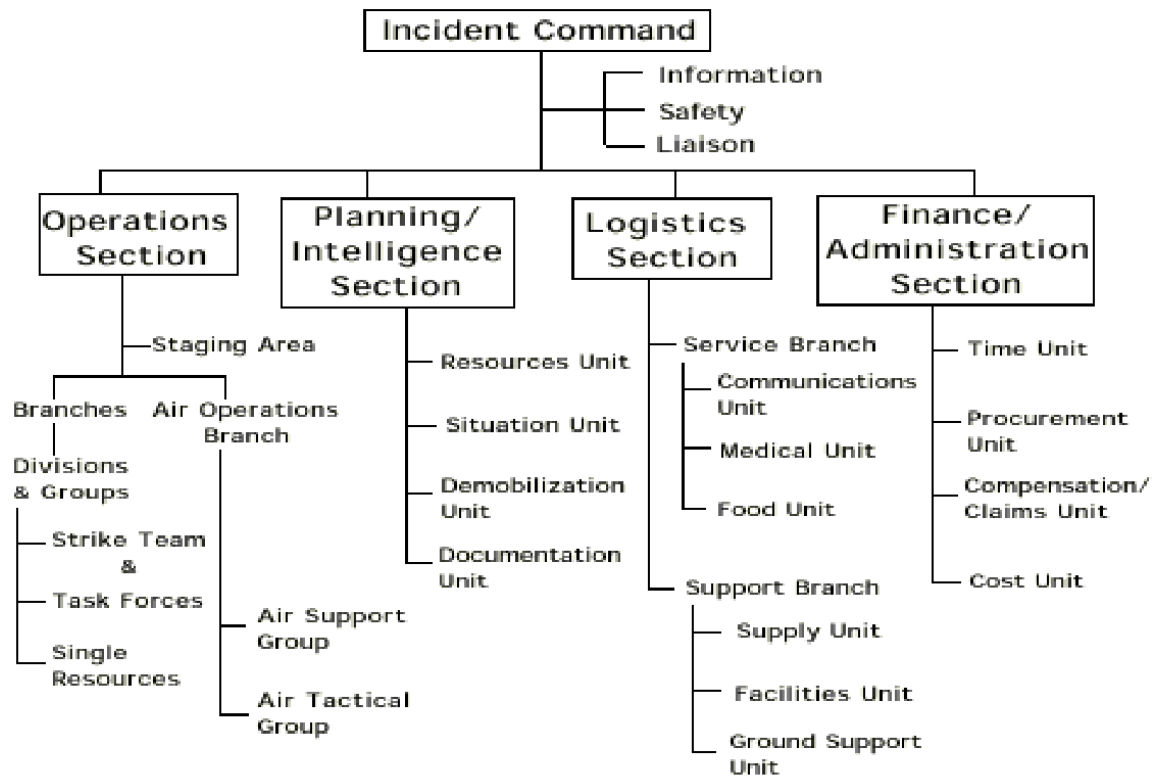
Incident Command

Information
Safety
Liaison

Operations Section

Staging Area

Branches

Divisions & Groups

Strike Team & Task Forces

Single Resources

Air Operations Branch

Air Support Group

Air Tactical Group

Planning/ Intelligence Section

Resources Unit

Situation Unit

Demobilization Unit

Documentation Unit

Logistics Section

Service Branch

Communications Unit

Medical Unit

Food Unit

Support Branch

Supply Unit

Facilities Unit

Ground Support Unit

Finance/ Administration Section

Time Unit

Procurement Unit

Compensation/ Claims Unit

Cost Unit